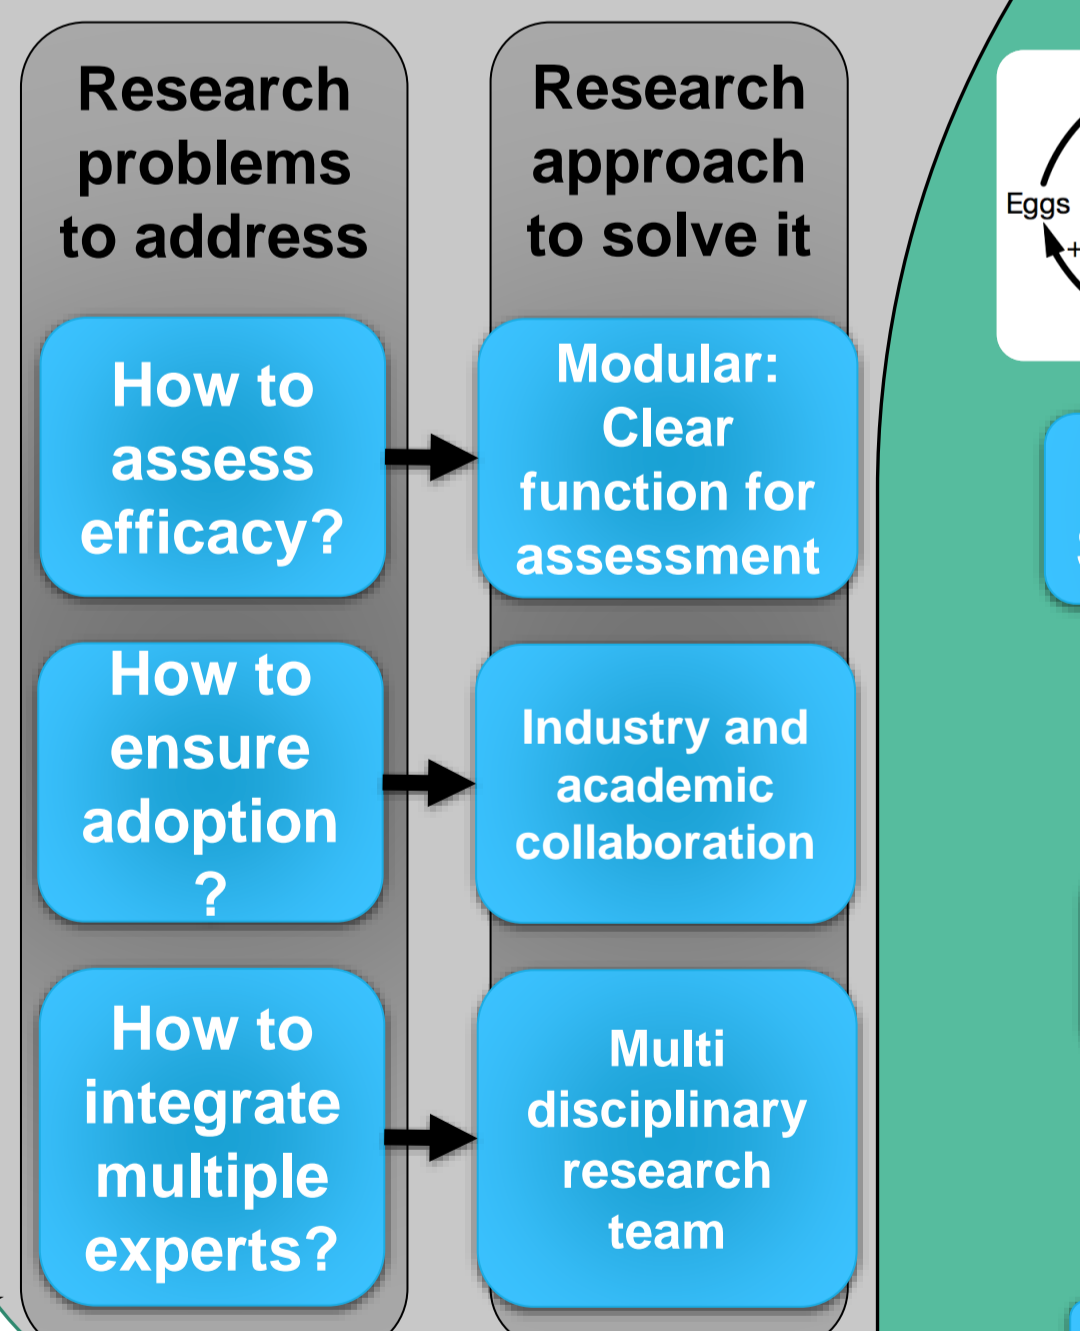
Research problems to address

How to assess efficacy?

How to ensure adoption ?

How to integrate multiple experts?

Research approach to solve it

Modular: Clear function for assessment

Industry and academic collaboration

Multi disciplinary research team

Eggs